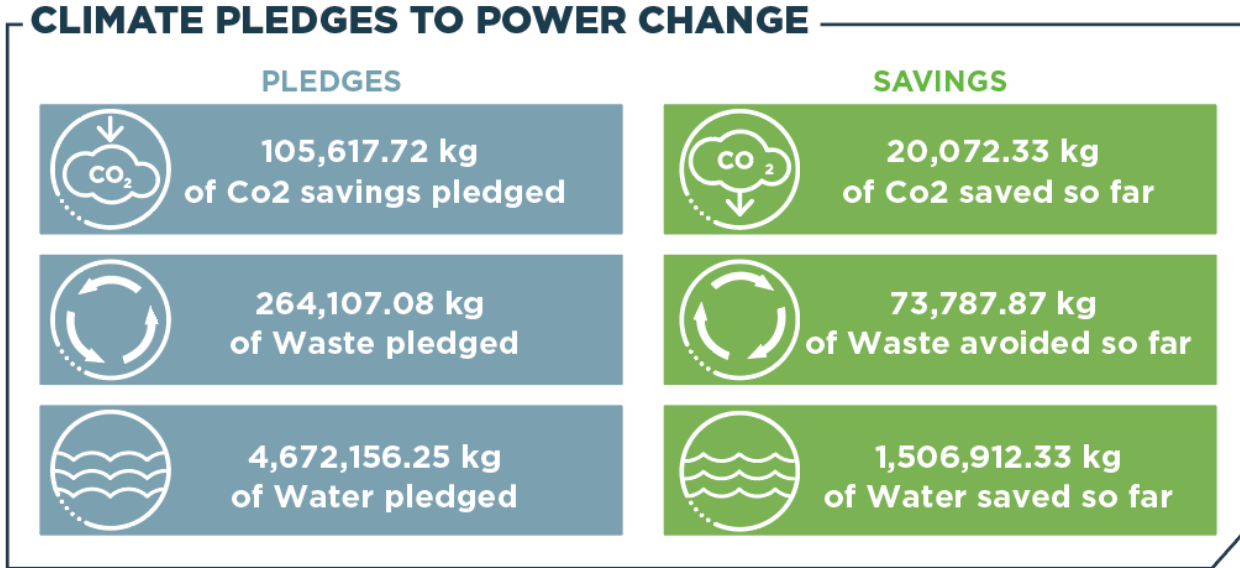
CLIMATE PLEDGES TO POWER CHANGE

PLEDGES

$CO_2$

105,617.72 kg of Co2 savings pledged

264,107.08 kg of Waste pledged

4,672,156.25 kg of Water pledged

SAVINGS

$CO_2$

20,072.33 kg of Co2 saved so far

73,787.87 kg of Waste avoided so far

1,506,912.33 kg of Water saved so far